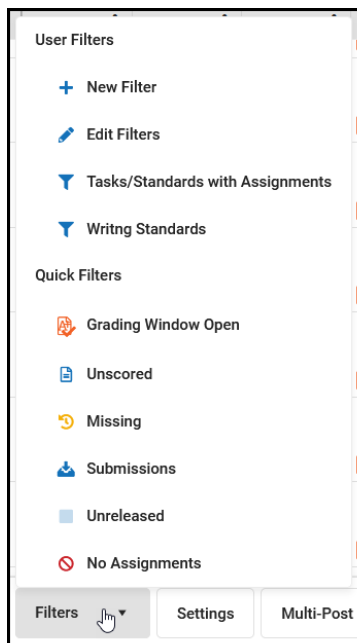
User Filters

New Filter

Edit Filters

Tasks/Standards with Assignments

Writng Standards

Quick Filters

Grading Window Open

Unscored

Missing

Submissions

Unreleased

No Assignments

Filters

Settings

Multi-Post